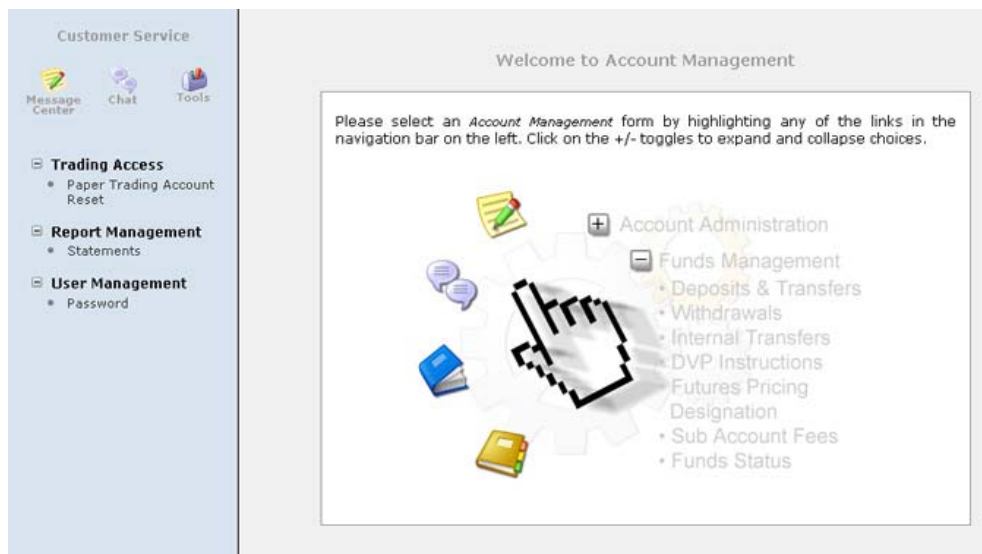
Customer Service

Message Center

Chat

Tools

⊟ Trading Access
• Paper Trading Account Reset

⊟ Report Management
• Statements

⊟ User Management
• Password

Welcome to Account Management

Please select an *Account Management* form by highlighting any of the links in the navigation bar on the left. Click on the +/- toggles to expand and collapse choices.

⊞ Account Administration

⊟ Funds Management
• Deposits & Transfers
• Withdrawals
• Internal Transfers
• DVP Instructions
• Futures Pricing Designation
• Sub Account Fees
• Funds Status